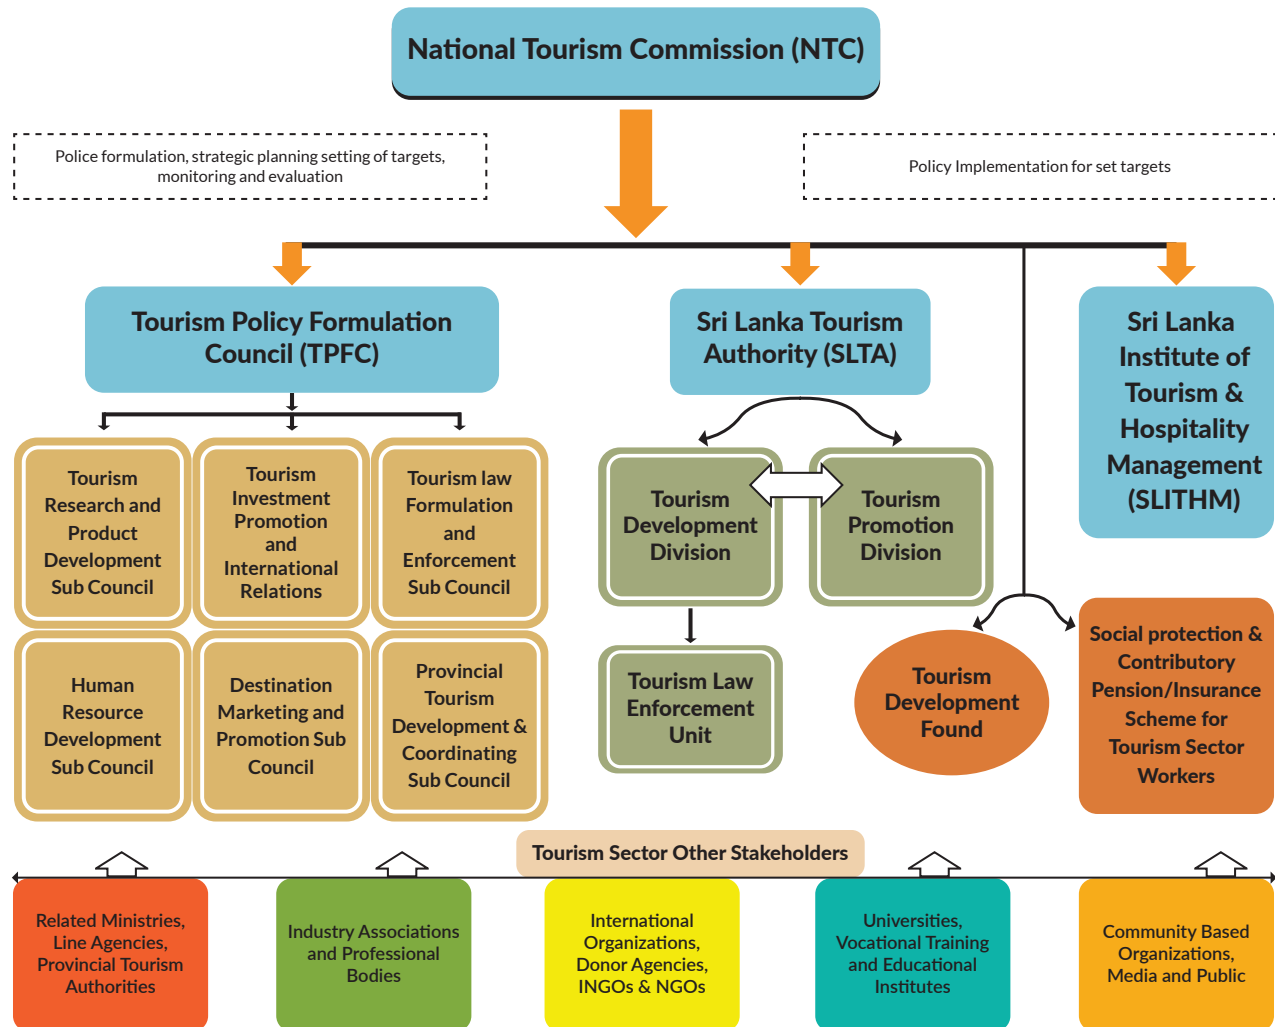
National Tourism Commission (NTC)

Police formulation, strategic planning setting of targets, monitoring and evaluation

Policy Implementation for set targets

Tourism Policy Formulation Council (TPFC)

Sri Lanka Tourism Authority (SLTA)

Sri Lanka Institute of Tourism & Hospitality Management (SLITHM)

Tourism Research and Product Development Sub Council

Tourism Investment Promotion and International Relations

Tourism law Formulation and Enforcement Sub Council

Tourism Development Division

Tourism Promotion Division

Human Resource Development Sub Council

Destination Marketing and Promotion Sub Council

Provincial Tourism Development & Coordinating Sub Council

Tourism Law Enforcement Unit

Tourism Development Found

Social protection & Contributory Pension/Insurance Scheme for Tourism Sector Workers

Tourism Sector Other Stakeholders

Related Ministries, Line Agencies, Provincial Tourism Authorities

Industry Associations and Professional Bodies

International Organizations, Donor Agencies, INGOs & NGOs

Universities, Vocational Training and Educational Institutes

Community Based Organizations, Media and Public